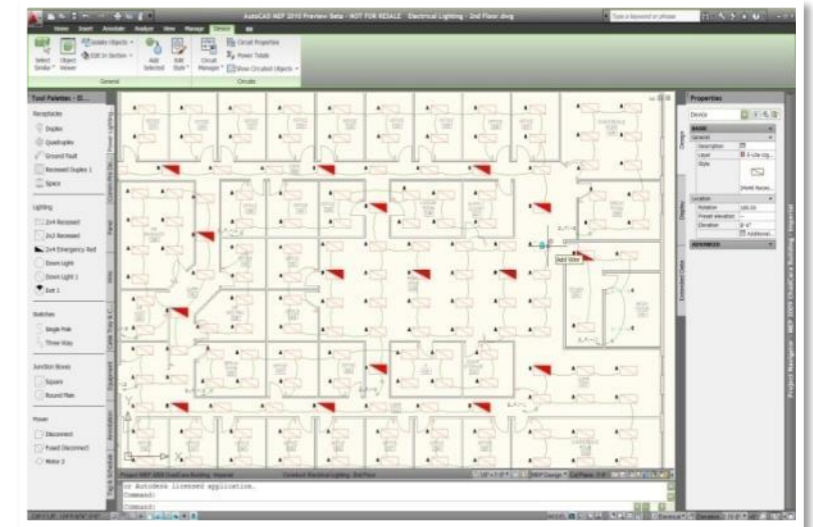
AutoCAD MEP 2010 Preview Beta - NOT FOR RESALE · Electrical Lighting - 2nd Floor.dwg

Type a keyword or phrase

Home Insert Annotate Analyze View Manage Device

Select Similar Object Viewer Isolate Objects Edit In Section Add Selected Edit Style Circuit Manager Circuit Properties Power Totals Show Circuited Objects

General Circuits

Tool Palettes - El...

Receptacles

Duplex

Quadruplex

Ground Fault

Recessed Duplex 1

Space

Lighting

2x4 Recessed

2x2 Recessed

2x4 Emergency Red

Down Light

Down Light 1

Exit 1

Switches

Single Pole

Three Way

Junction Boxes

Square

Round Pan

Power

Disconnect

Fused Disconnect

Motor 3

Power Lighting

Properties

Device

BASIC

General

Description

Layer

Style

Location

Rotation

Elevation

ADVANCED

Design

Display

Extended Data

Add Wire

Project MEP 2009 Chalk Care Building - Imperial

Construct Electrical Lighting - 2nd Floor

MEP Design

or Autodesk licensed application.

Command:

Command:

Project Navigator - MEP 2009 ChalkCare Building - Imperial